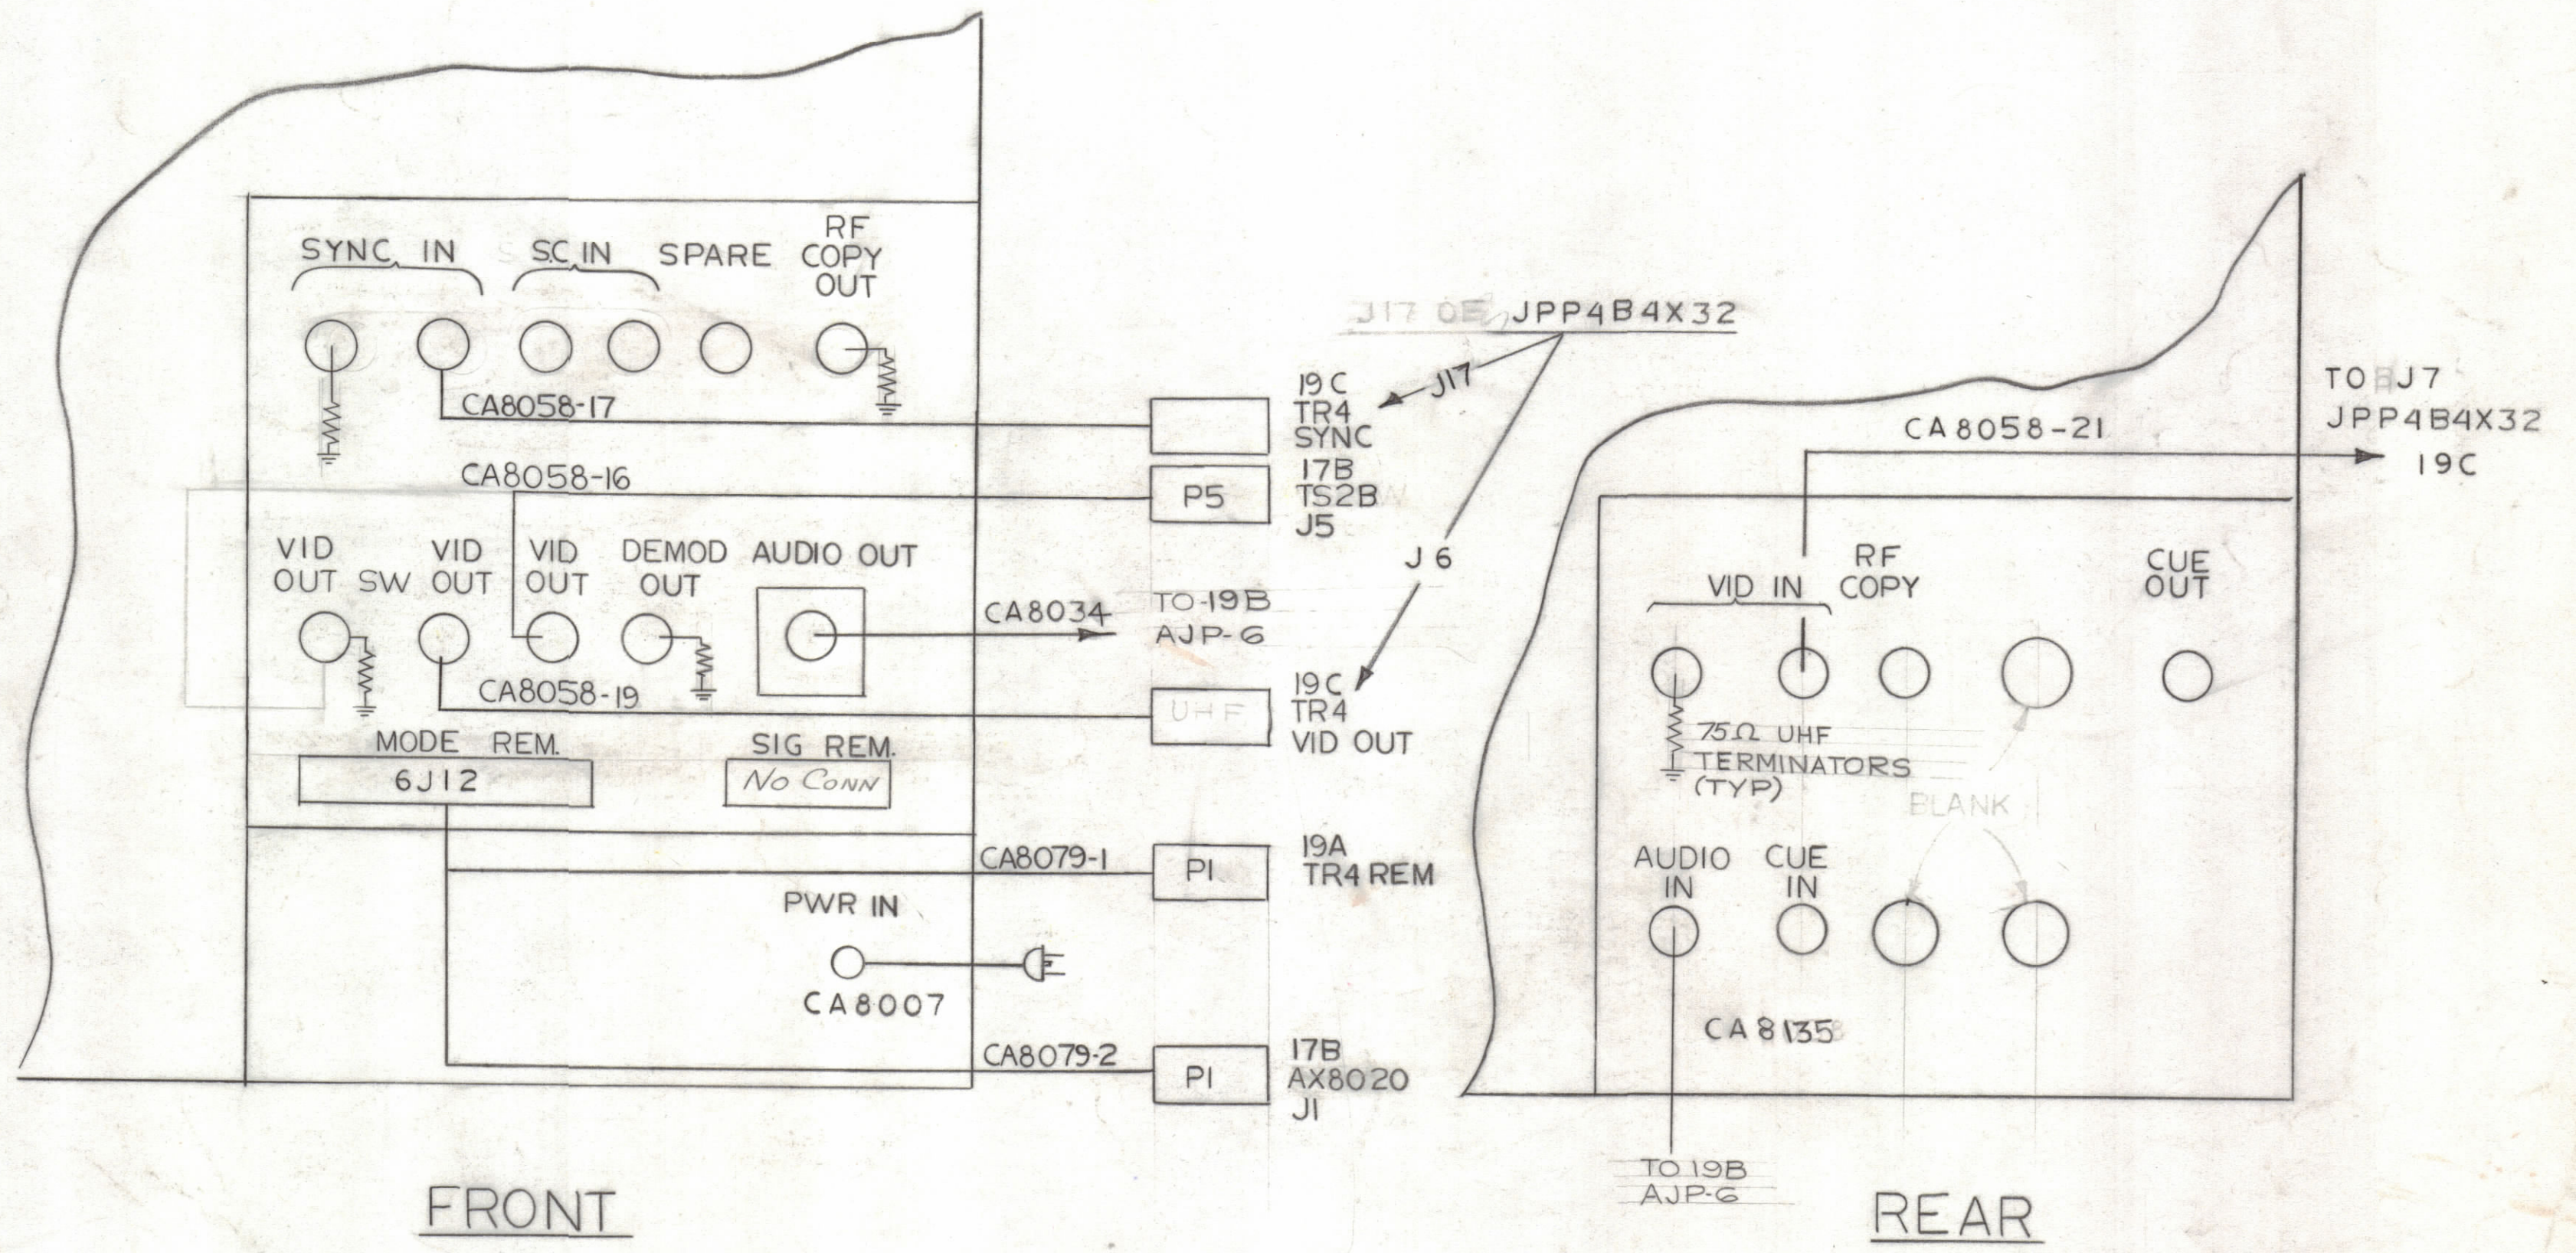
SYNC IN S.C. IN SPARE RF COPY OUT

CA8058-17

J17 OF JPP4B4X32

J17

19C
TR4
SYNC

CA8058-16

P5

17B
TS2B
J5

VID OUT SW VID OUT VID OUT DEMOD OUT AUDIO OUT

J6

CA8034

TO 19B
AJP-6

CA8058-19

UHF

19C
TR4
VID OUT

MODE REM.
6J12

SIG REM.
No Conn

CA8079-1

PI

19A
TR4 REM

PWR IN

CA8007

CA8079-2

PI

17B
AX8020
J1

FRONT

TO J7
JPP4B4X32
19C

CA 8058-21

VID IN RF COPY CUE OUT

75Ω UHF TERMINATORS (TYP)

BLANK

AUDIO IN CUE IN

CA 8135

TO 19B
AJP-6

REAR